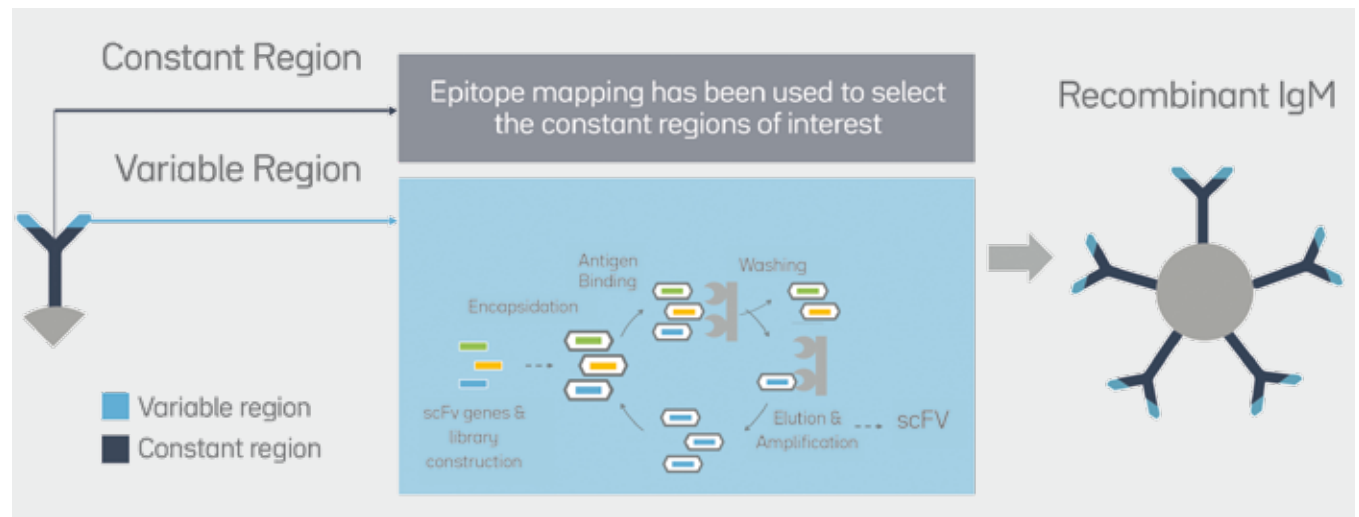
Constant Region

Epitope mapping has been used to select the constant regions of interest

Variable Region

Recombinant IgM

Antigen Binding

Washing

Encapsidation

scFv genes & library construction

Elution & Amplification

scFV

Variable region

Constant region